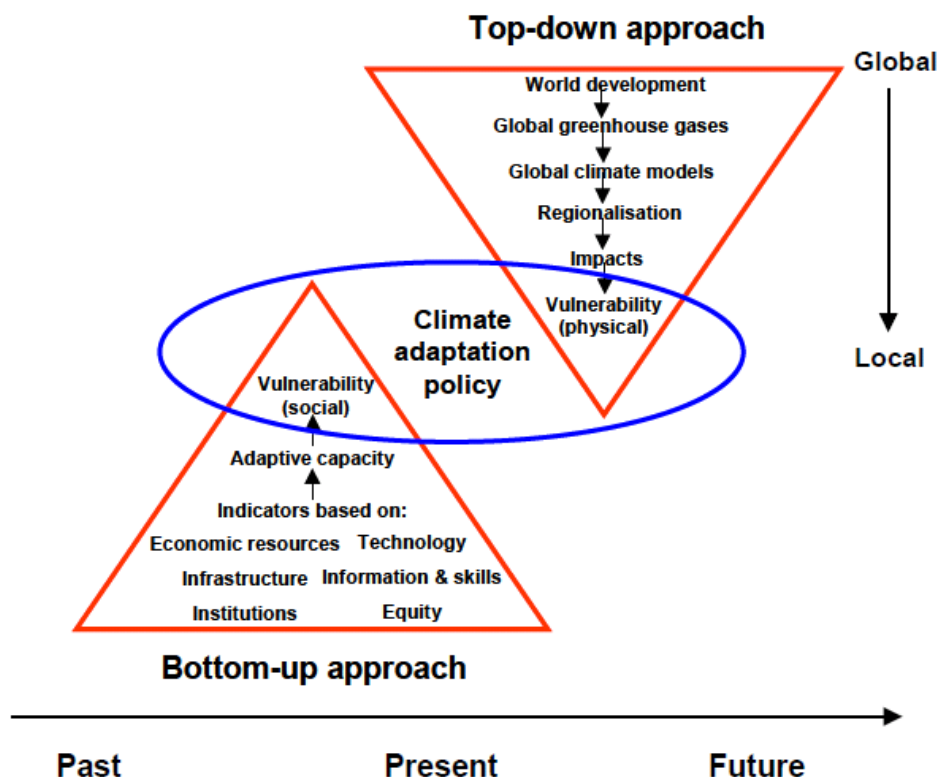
Top-down approach

Global

World development
Global greenhouse gases
Global climate models
Regionalisation
Impacts
Vulnerability (physical)

Local

Climate adaptation policy

Vulnerability (social)
Adaptive capacity
Indicators based on:
Economic resources Technology
Infrastructure Information & skills
Institutions Equity

Bottom-up approach

Past Present Future